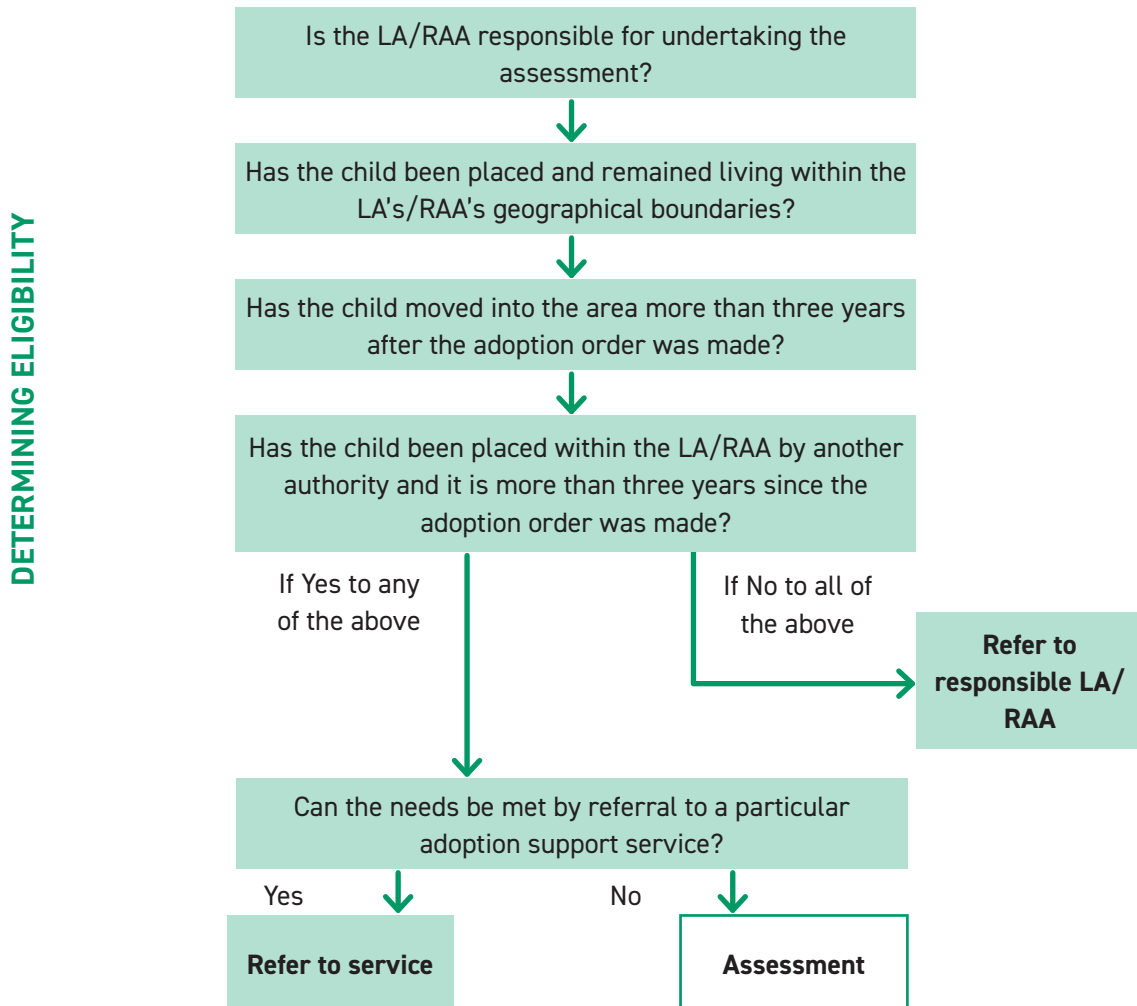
DETERMINING ELIGIBILITY

Is the LA/RAA responsible for undertaking the assessment?

Has the child been placed and remained living within the LA's/RAA's geographical boundaries?

Has the child moved into the area more than three years after the adoption order was made?

Has the child been placed within the LA/RAA by another authority and it is more than three years since the adoption order was made?

If Yes to any of the above

If No to all of the above

Refer to responsible LA/RAA

Can the needs be met by referral to a particular adoption support service?

Yes

No

Refer to service

Assessment